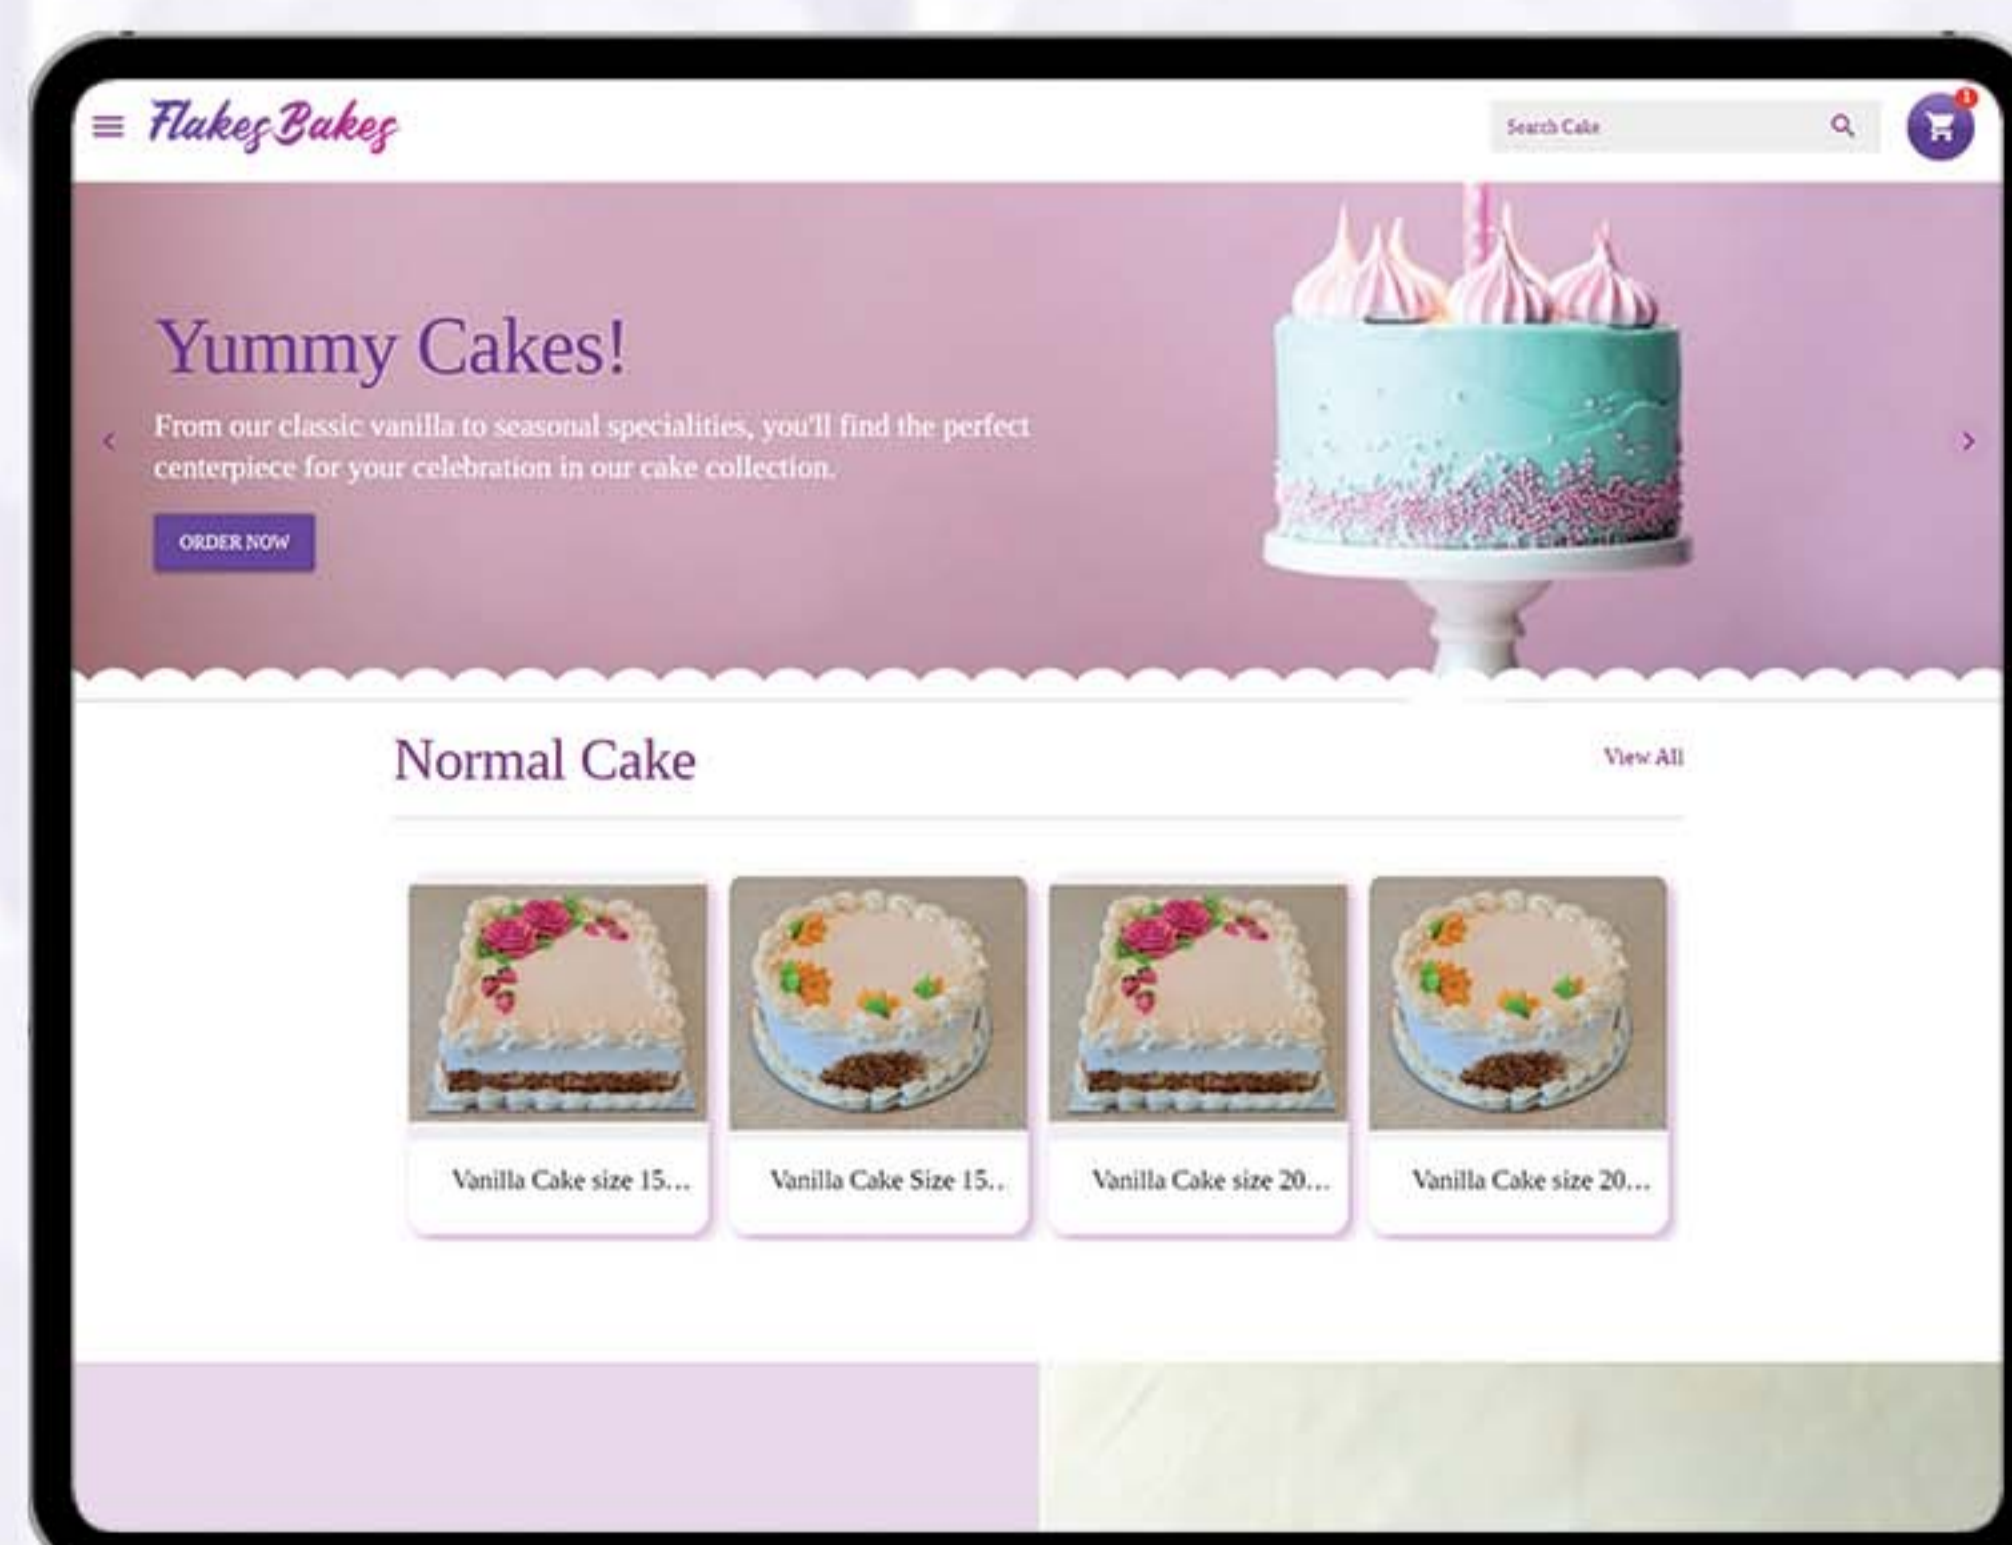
Flakes Bakes

Search Cake

1

Yummy Cakes!

From our classic vanilla to seasonal specialities, you'll find the perfect centerpiece for your celebration in our cake collection.

ORDER NOW

Normal Cake

View All

Vanilla Cake size 15...

Vanilla Cake Size 15..

Vanilla Cake size 20...

Vanilla Cake size 20...